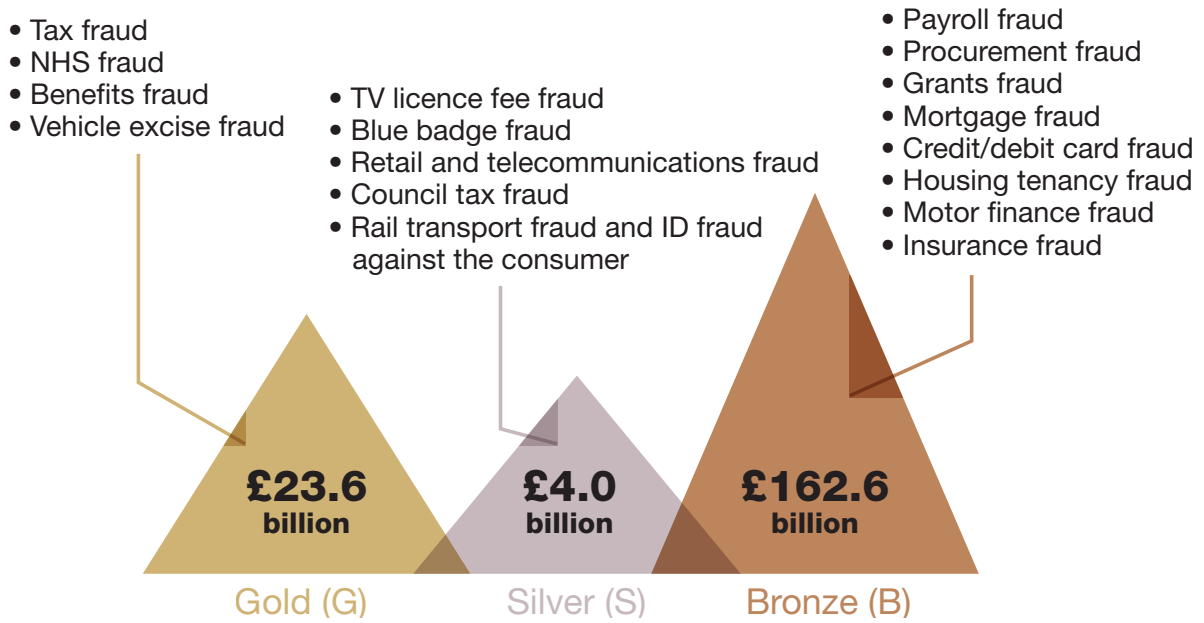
• Tax fraud
• NHS fraud
• Benefits fraud
• Vehicle excise fraud

• TV licence fee fraud
• Blue badge fraud
• Retail and telecommunications fraud
• Council tax fraud
• Rail transport fraud and ID fraud against the consumer

• Payroll fraud
• Procurement fraud
• Grants fraud
• Mortgage fraud
• Credit/debit card fraud
• Housing tenancy fraud
• Motor finance fraud
• Insurance fraud

£23.6 billion

£4.0 billion

£162.6 billion

Gold (G)

Silver (S)

Bronze (B)